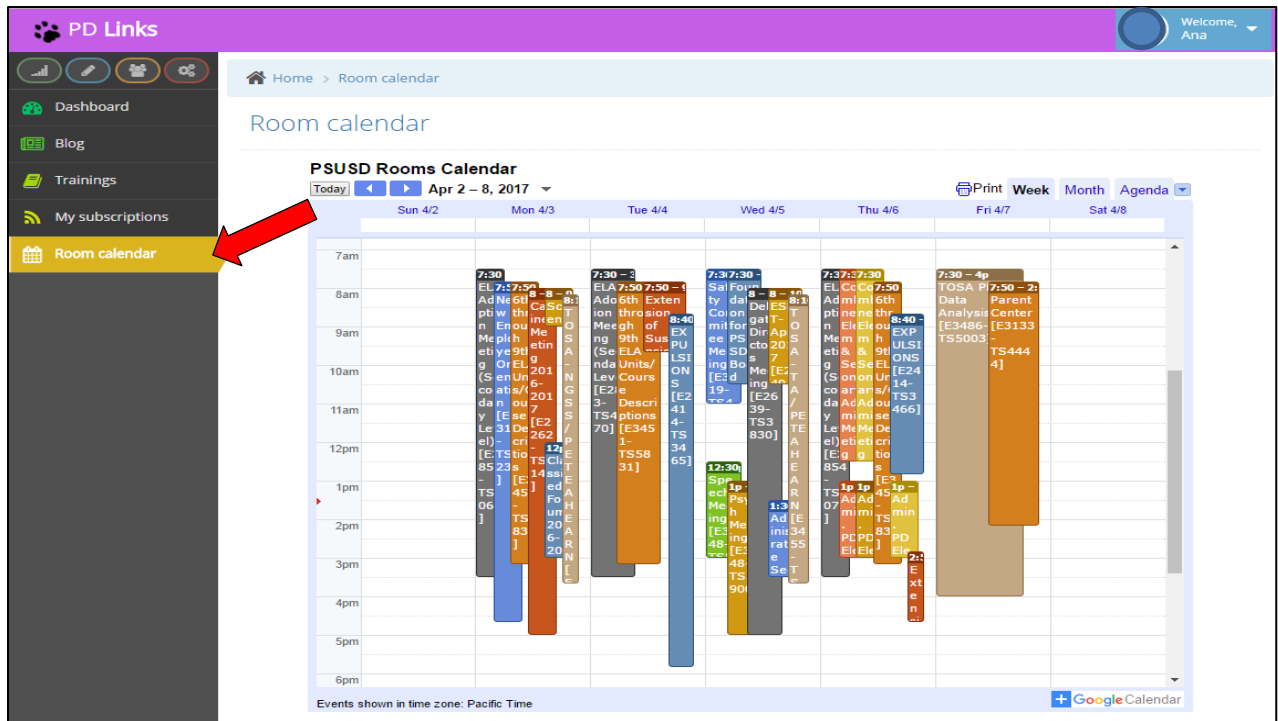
PD Links

Welcome, Ana

Dashboard
Blog
Trainings
My subscriptions
Room calendar

Home > Room calendar

Room calendar

PSUSD Rooms Calendar

Today Apr 2 – 8, 2017

Print Week Month Agenda

Sun 4/2 Mon 4/3 Tue 4/4 Wed 4/5 Thu 4/6 Fri 4/7 Sat 4/8

7am
8am
9am
10am
11am
12pm
1pm
2pm
3pm
4pm
5pm
6pm

7:30 ELA Adoption Meeting (Secondary Level) [E385-TS06]

7:30 – 3 ELA Adoption Meeting (Secondary Level) [E23-TS470]

7:50 6th through 9th ELA Units/Course Descriptions [E3451-TS5831]

7:50 Extension of Sus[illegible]

8:40 EXPULSIONS [E2414-TS3465]

7:30 – 4p TOSA PD Data Analysis [E3486-TS5003]

7:50 – 2: Parent Center [E3133-TS4444]

8:40 EXPULSIONS [E2414-TS3466]

12:30 Speech Meeting

Events shown in time zone: Pacific Time

Google Calendar